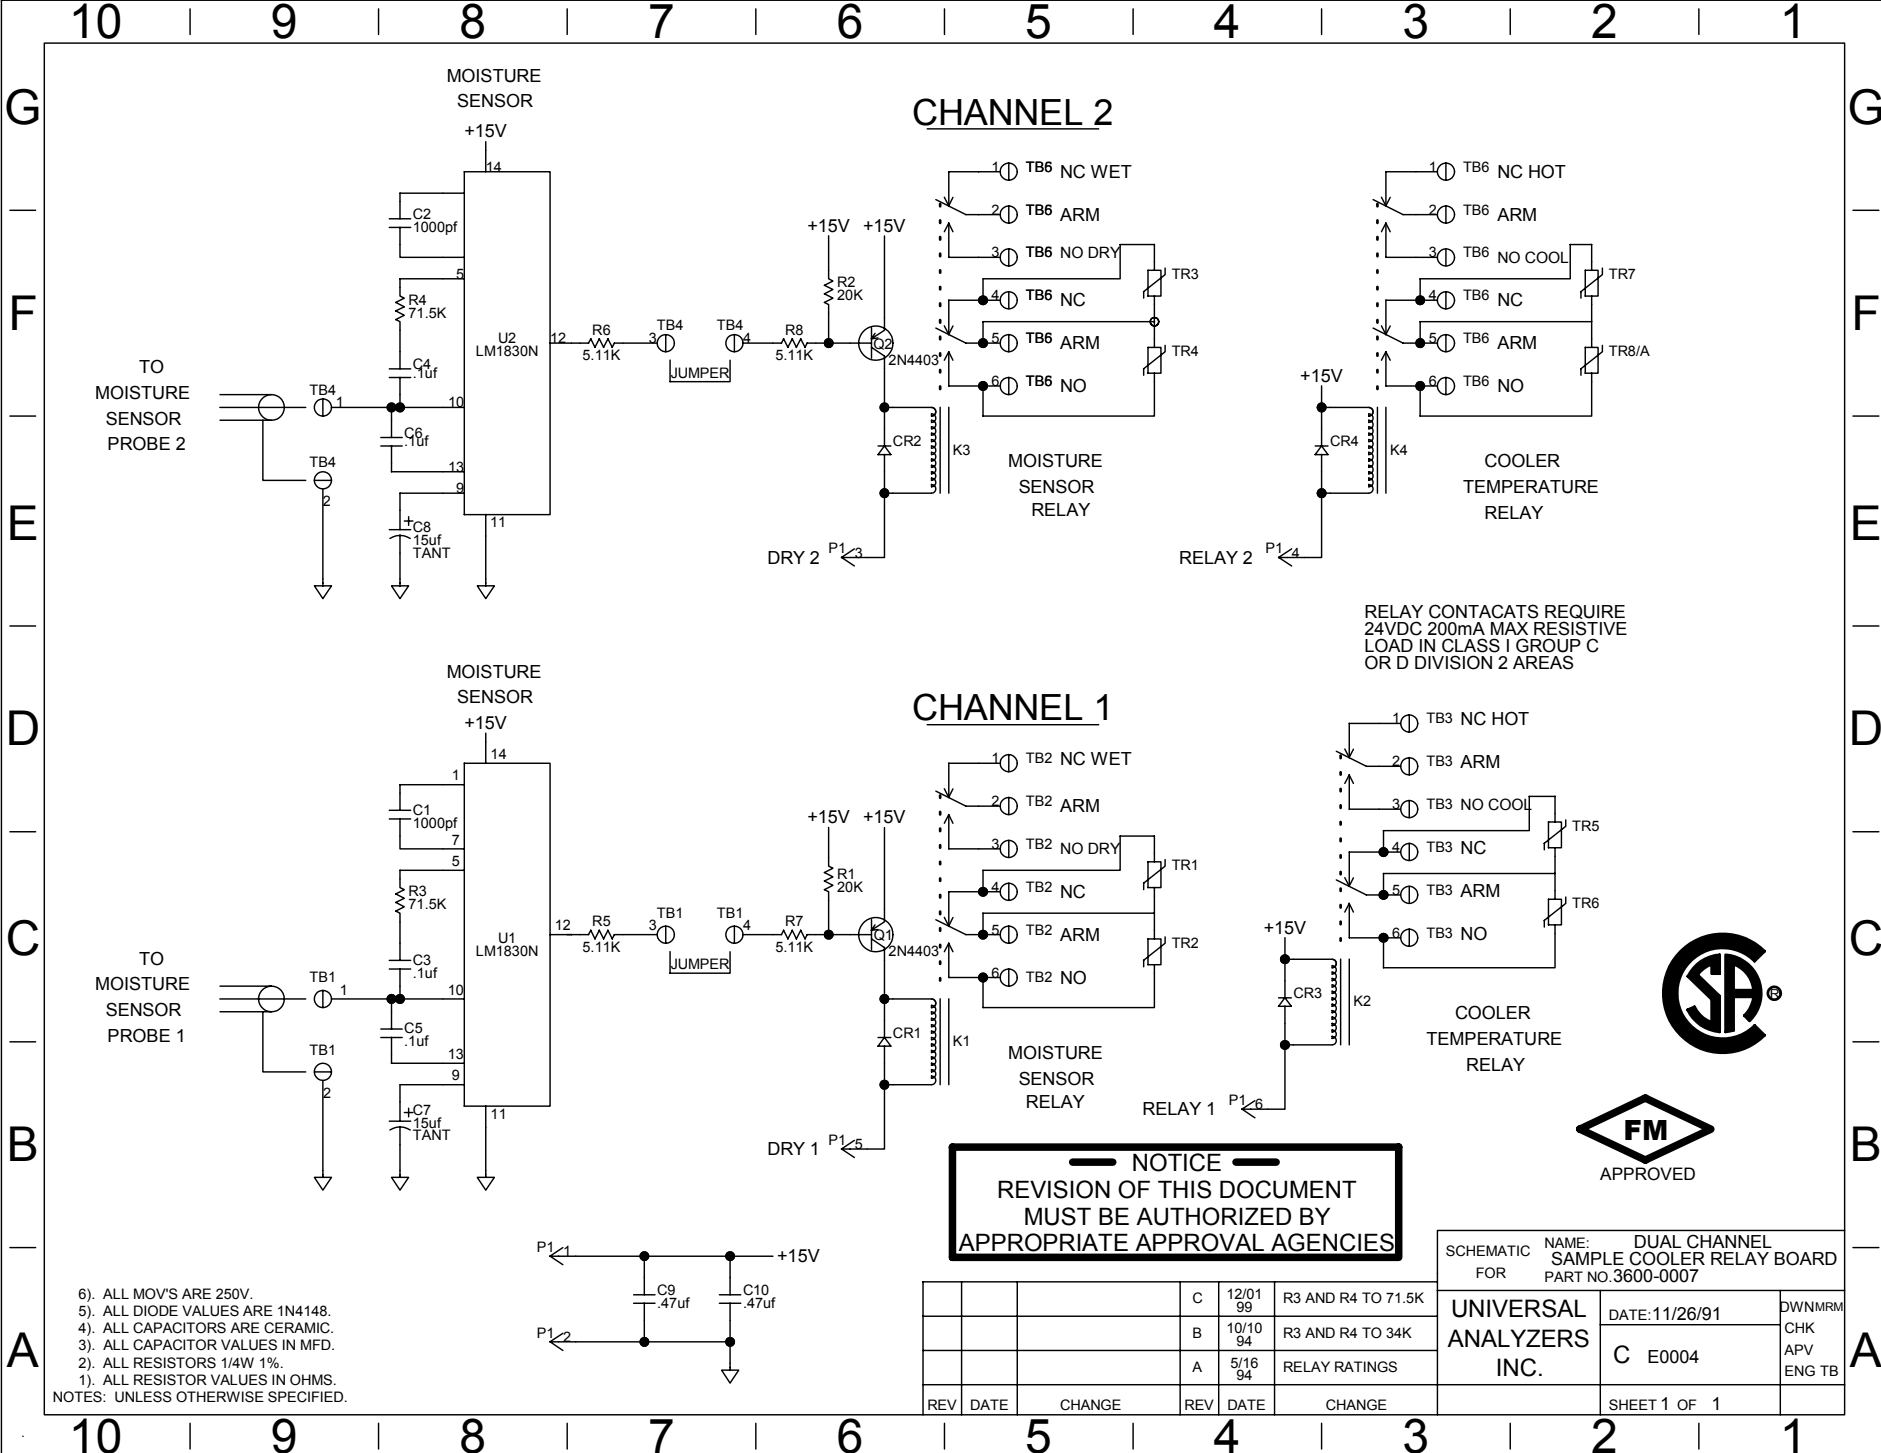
10 9 8 7 6 5 4 3 2 1

G

MOISTURE SENSOR

+15V

CHANNEL 2

14

C2 1000pf

5

R4 71.5K

C4 .1uf

U2 LM1830N

12

R6 5.11K

TB4 3

TB4 4

JUMPER

R8 5.11K

+15V +15V

R2 20K

Q2 2N4403

1 TB6 NC WET
2 TB6 ARM
3 TB6 NO DRY
4 TB6 NC
5 TB6 ARM
6 TB6 NO

TR3

TR4

1 TB6 NC HOT
2 TB6 ARM
3 TB6 NO COOL
4 TB6 NC
5 TB6 ARM
6 TB6 NO

TR7

TR8/A

F

TO MOISTURE SENSOR PROBE 2

TB4 1

10

C6 .1uf

TB4 2

13

9

C8 15uf TANT

11

CR2

K3

MOISTURE SENSOR RELAY

+15V

CR4

K4

COOLER TEMPERATURE RELAY

E

DRY 2 P1 3

RELAY 2 P1 4

RELAY CONTACATS REQUIRE 24VDC 200mA MAX RESISTIVE LOAD IN CLASS I GROUP C OR D DIVISION 2 AREAS

MOISTURE SENSOR

+15V

CHANNEL 1

D

14

1

C1 1000pf

7

5

R3 71.5K

C3 .1uf

U1 LM1830N

12

R5 5.11K

TB1 3

TB1 4

JUMPER

R7 5.11K

+15V +15V

R1 20K

Q1 2N4403

1 TB2 NC WET
2 TB2 ARM
3 TB2 NO DRY
4 TB2 NC
5 TB2 ARM
6 TB2 NO

TR1

TR2

1 TB3 NC HOT
2 TB3 ARM
3 TB3 NO COOL
4 TB3 NC
5 TB3 ARM
6 TB3 NO

TR5

TR6

C

TO MOISTURE SENSOR PROBE 1

TB1 1

10

C5 .1uf

TB1 2

13

9

C7 15uf TANT

11

CR1

K1

MOISTURE SENSOR RELAY

+15V

CR3

K2

COOLER TEMPERATURE RELAY

RELAY 1 P1 6

B

DRY 1 P1 5

NOTICE
REVISION OF THIS DOCUMENT MUST BE AUTHORIZED BY APPROPRIATE APPROVAL AGENCIES

FM APPROVED

®

P1 1 +15V

C9 .47uf

C10 .47uf

P1 2

6). ALL MOV'S ARE 250V.
5). ALL DIODE VALUES ARE 1N4148.
4). ALL CAPACITORS ARE CERAMIC.
3). ALL CAPACITOR VALUES IN MFD.
2). ALL RESISTORS 1/4W 1%.
1). ALL RESISTOR VALUES IN OHMS.
NOTES: UNLESS OTHERWISE SPECIFIED.

| | | | C | 12/01 99 | R3 AND R4 TO 71.5K |
|---|---|---|---|---|---|
| | | | B | 10/10 94 | R3 AND R4 TO 34K |
| | | | A | 5/16 94 | RELAY RATINGS |
| REV | DATE | CHANGE | REV | DATE | CHANGE |

SCHEMATIC FOR

NAME: DUAL CHANNEL SAMPLE COOLER RELAY BOARD
PART NO. 3600-0007

UNIVERSAL ANALYZERS INC.

DATE: 11/26/91

C E0004

SHEET 1 OF 1

DWN MRM
CHK
APV
ENG TB

A

10 9 8 7 6 5 4 3 2 1